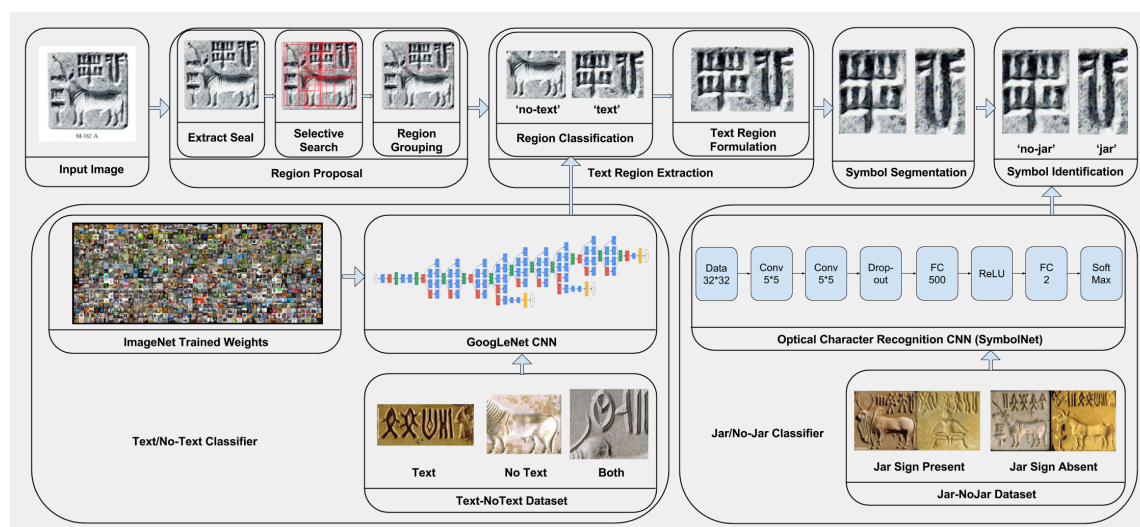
M-182 A

Input Image

Extract Seal

Selective Search

Region Grouping

Region Proposal

'no-text'

'text'

Region Classification

Text Region Formulation

Text Region Extraction

Symbol Segmentation

'no-jar'

'jar'

Symbol Identification

ImageNet Trained Weights

GoogLeNet CNN

Text/No-Text Classifier

Text

No Text

Both

Text-NoText Dataset

Data 32*32

Conv 5*5

Conv 5*5

Drop-out

FC 500

ReLU

FC 2

Soft Max

Optical Character Recognition CNN (SymbolNet)

Jar/No-Jar Classifier

Jar Sign Present

Jar Sign Absent

Jar-NoJar Dataset